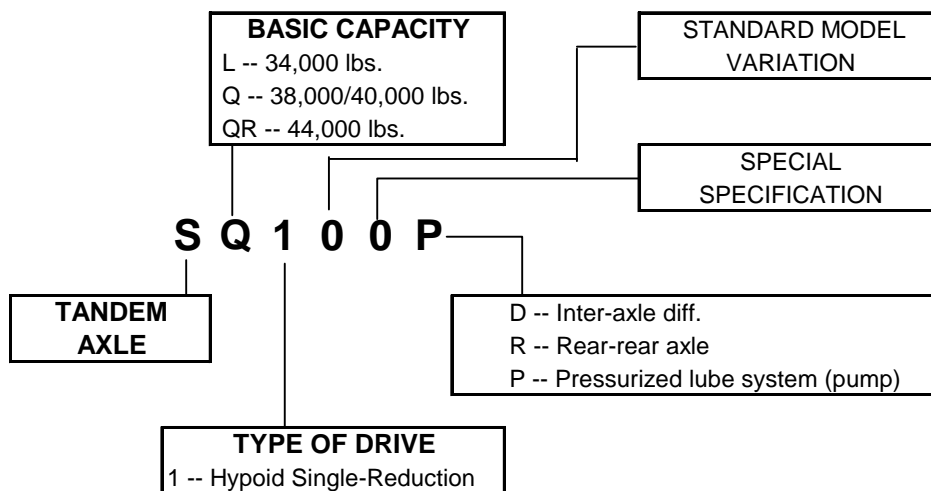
BASIC CAPACITY
L -- 34,000 lbs.
Q -- 38,000/40,000 lbs.
QR -- 44,000 lbs.

STANDARD MODEL VARIATION

SPECIAL SPECIFICATION

S Q 1 0 0 P

TANDEM AXLE

D -- Inter-axle diff.
R -- Rear-rear axle
P -- Pressurized lube system (pump)

TYPE OF DRIVE
1 -- Hypoid Single-Reduction